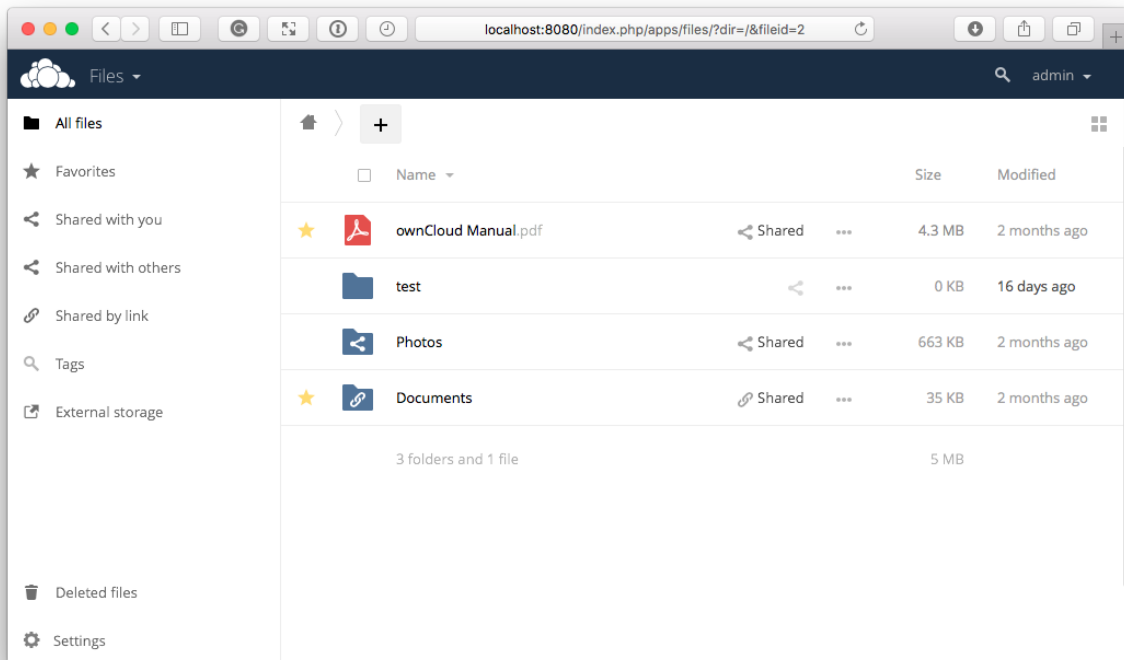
localhost:8080/index.php/apps/files/?dir=/&fileid=2

Files

admin

All files

Favorites

Shared with you

Shared with others

Shared by link

Tags

External storage

Deleted files

Settings

+

| | Name | | | Size | Modified |
|---|---|---|---|---|---|
| | ownCloud Manual.pdf | Shared | ... | 4.3 MB | 2 months ago |
| | test | | ... | 0 KB | 16 days ago |
| | Photos | Shared | ... | 663 KB | 2 months ago |
| | Documents | Shared | ... | 35 KB | 2 months ago |
| | 3 folders and 1 file | | | 5 MB | |